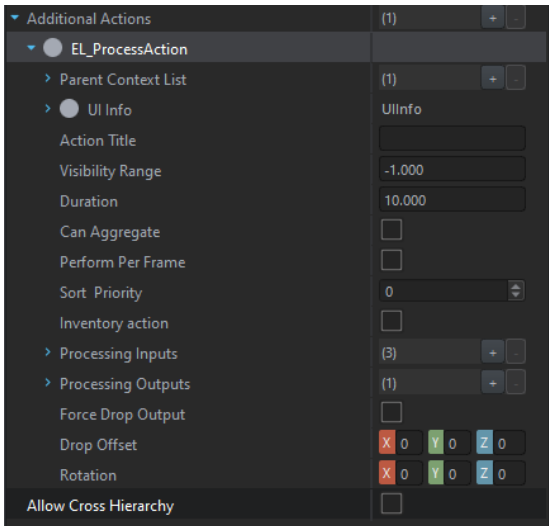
Additional Actions (1) + -
EL_ProcessAction
Parent Context List (1) + -
UI Info UIInfo
Action Title
Visibility Range -1.000
Duration 10.000
Can Aggregate
Perform Per Frame
Sort Priority 0
Inventory action
Processing Inputs (3) + -
Processing Outputs (1) + -
Force Drop Output
Drop Offset X 0 Y 0 Z 0
Rotation X 0 Y 0 Z 0
Allow Cross Hierarchy